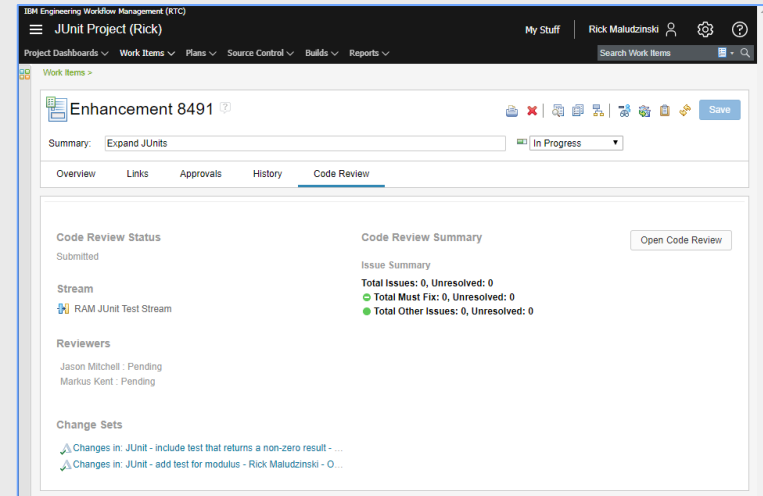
IBM Engineering Workflow Management (RTC)

JUnit Project (Rick)

My Stuff

Rick Maludzinski

Project Dashboards

Work Items

Plans

Source Control

Builds

Reports

Search Work Items

Work Items >

Enhancement 8491

Save

Summary: Expand JUnits

In Progress

Overview

Links

Approvals

History

Code Review

Code Review Status

Submitted

Stream

RAM JUnit Test Stream

Reviewers

Jason Mitchell : Pending

Markus Kent : Pending

Change Sets

Changes in: JUnit - include test that returns a non-zero result - ...

Changes in: JUnit - add test for modulus - Rick Maludzinski - O...

Code Review Summary

Open Code Review

Issue Summary

Total Issues: 0, Unresolved: 0

Total Must Fix: 0, Unresolved: 0

Total Other Issues: 0, Unresolved: 0